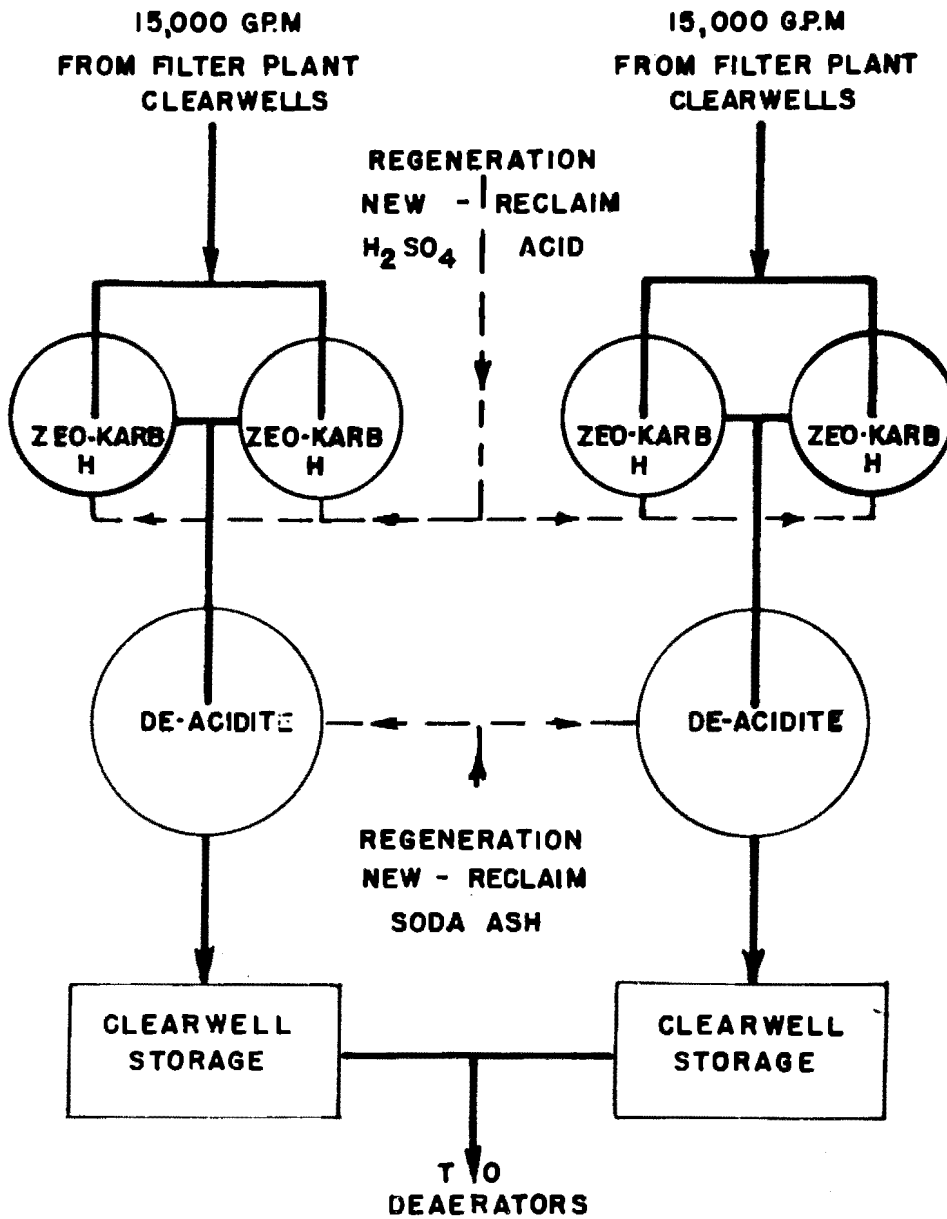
15,000 G.P.M
FROM FILTER PLANT
CLEARWELLS

15,000 G.P.M
FROM FILTER PLANT
CLEARWELLS

REGENERATION
NEW - RECLAIM
$H_2SO_4$ ACID

ZEO-KARB
H

ZEO-KARB
H

ZEO-KARB
H

ZEO-KARB
H

DE-ACIDITE

DE-ACIDITE

REGENERATION
NEW - RECLAIM
SODA ASH

CLEARWELL
STORAGE

CLEARWELL
STORAGE

TO
DEAERATORS